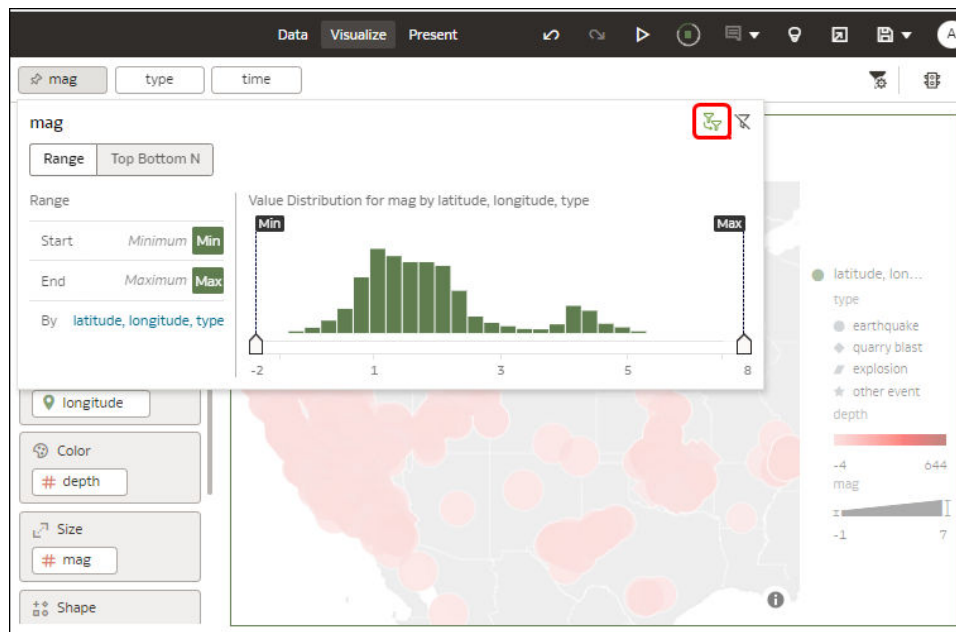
Data Visualize Present

A

mag type time

mag

Range Top Bottom N

Range

Start Minimum Min

End Maximum Max

By latitude, longitude, type

Value Distribution for mag by latitude, longitude, type

Min Max

-2 1 3 5 8

longitude

Color

# depth

Size

# mag

Shape

latitude, lon...

type

earthquake

quarry blast

explosion

other event

depth

-4 644

mag

-1 7